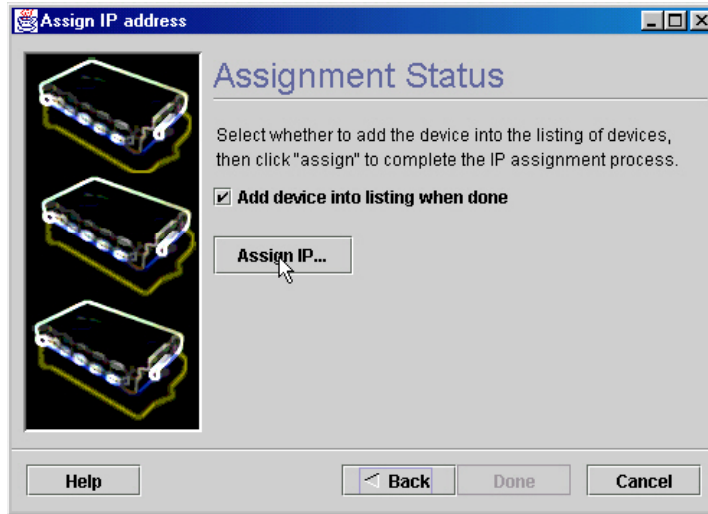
Assign IP address

Assignment Status

Select whether to add the device into the listing of devices, then click "assign" to complete the IP assignment process.

Add device into listing when done

Assign IP...

Help

Back

Done

Cancel